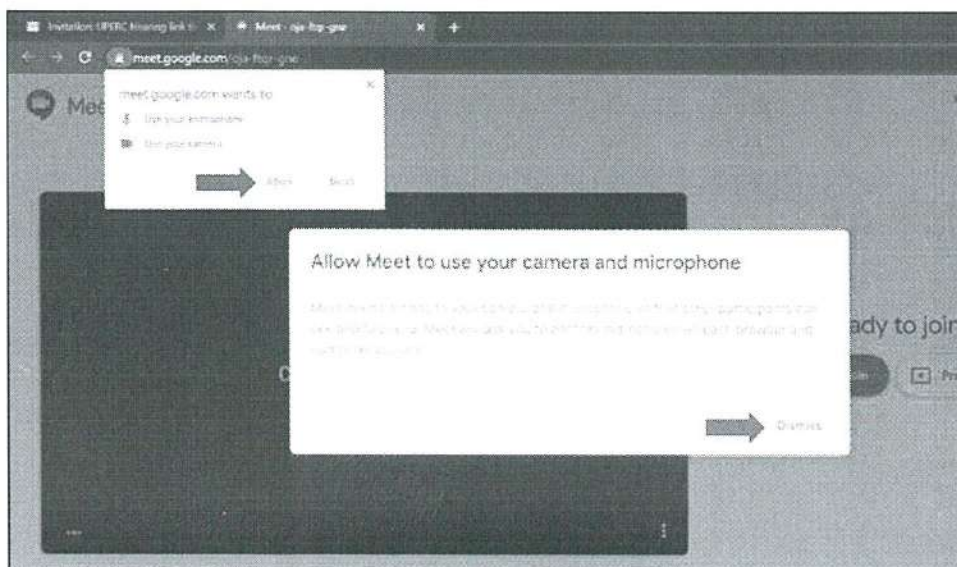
Invitation: UPERC hearing link ×   Meet - oja-ftcp-gne   ×   +

meet.google.com/oja-ftcp-gne

Me

meet.google.com wants to
Use your microphone
Use your camera

Allow   Block

Allow Meet to use your camera and microphone

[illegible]

Dismiss

ady to join

Pr